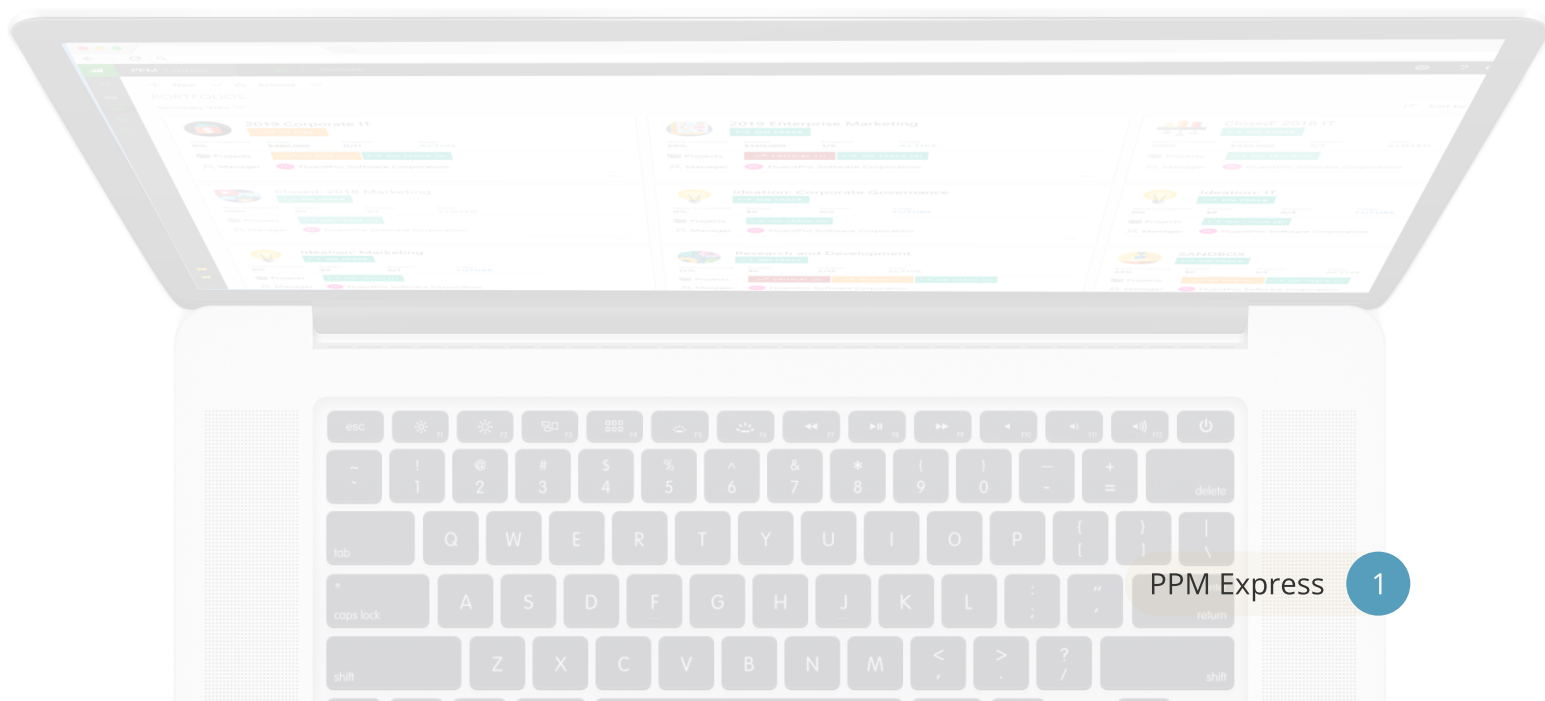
PORTFOLIOS

2019 Corporate IT

2019 Enterprise Marketing

Closed: 2018 IT

Closed: 2018 Marketing

Ideation: Corporate Governance

Ideation: IT

Ideation: Marketing

Research and Development

SANDBOX

esc

~
`

!
1

@
2

#
3

$
4

%
5

^
6

&
7

*
8

(
9

)
0

—
-

+
=

delete

tab

Q W E R T Y U I O P

{
[

}
]

|
\

caps lock

A S D F G H J K L

:
;

"
'

return

shift

Z X C V B N M

<
,

>
.

?
/

shift

PPM Express

1